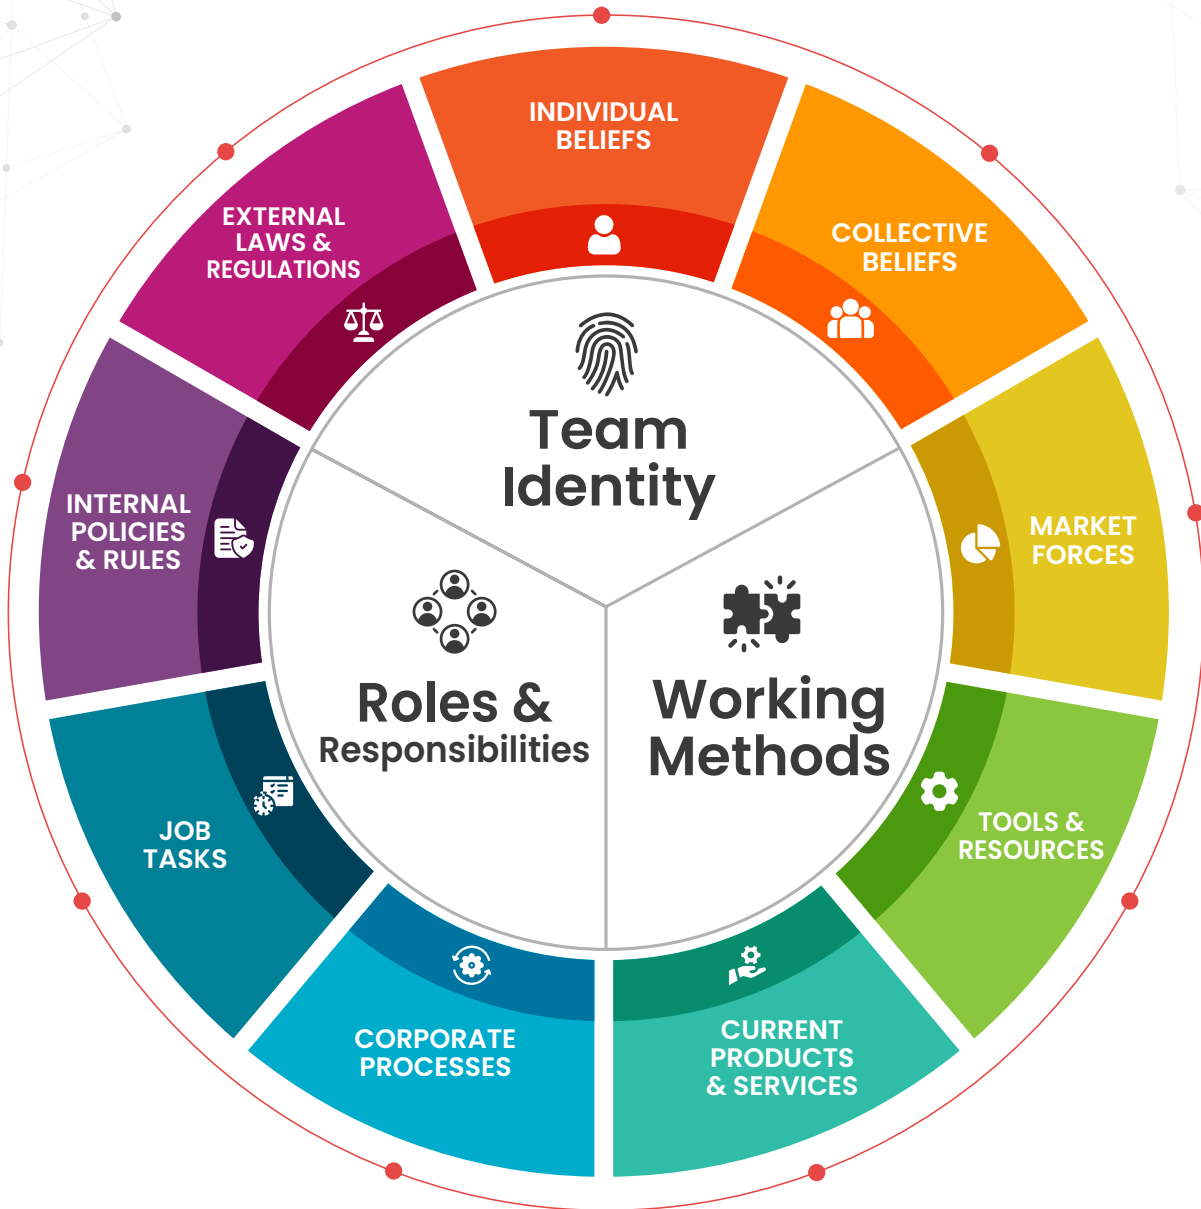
INDIVIDUAL BELIEFS

COLLECTIVE BELIEFS

MARKET FORCES

TOOLS & RESOURCES

CURRENT PRODUCTS & SERVICES

CORPORATE PROCESSES

JOB TASKS

INTERNAL POLICIES & RULES

EXTERNAL LAWS & REGULATIONS

Team Identity

Roles & Responsibilities

Working Methods